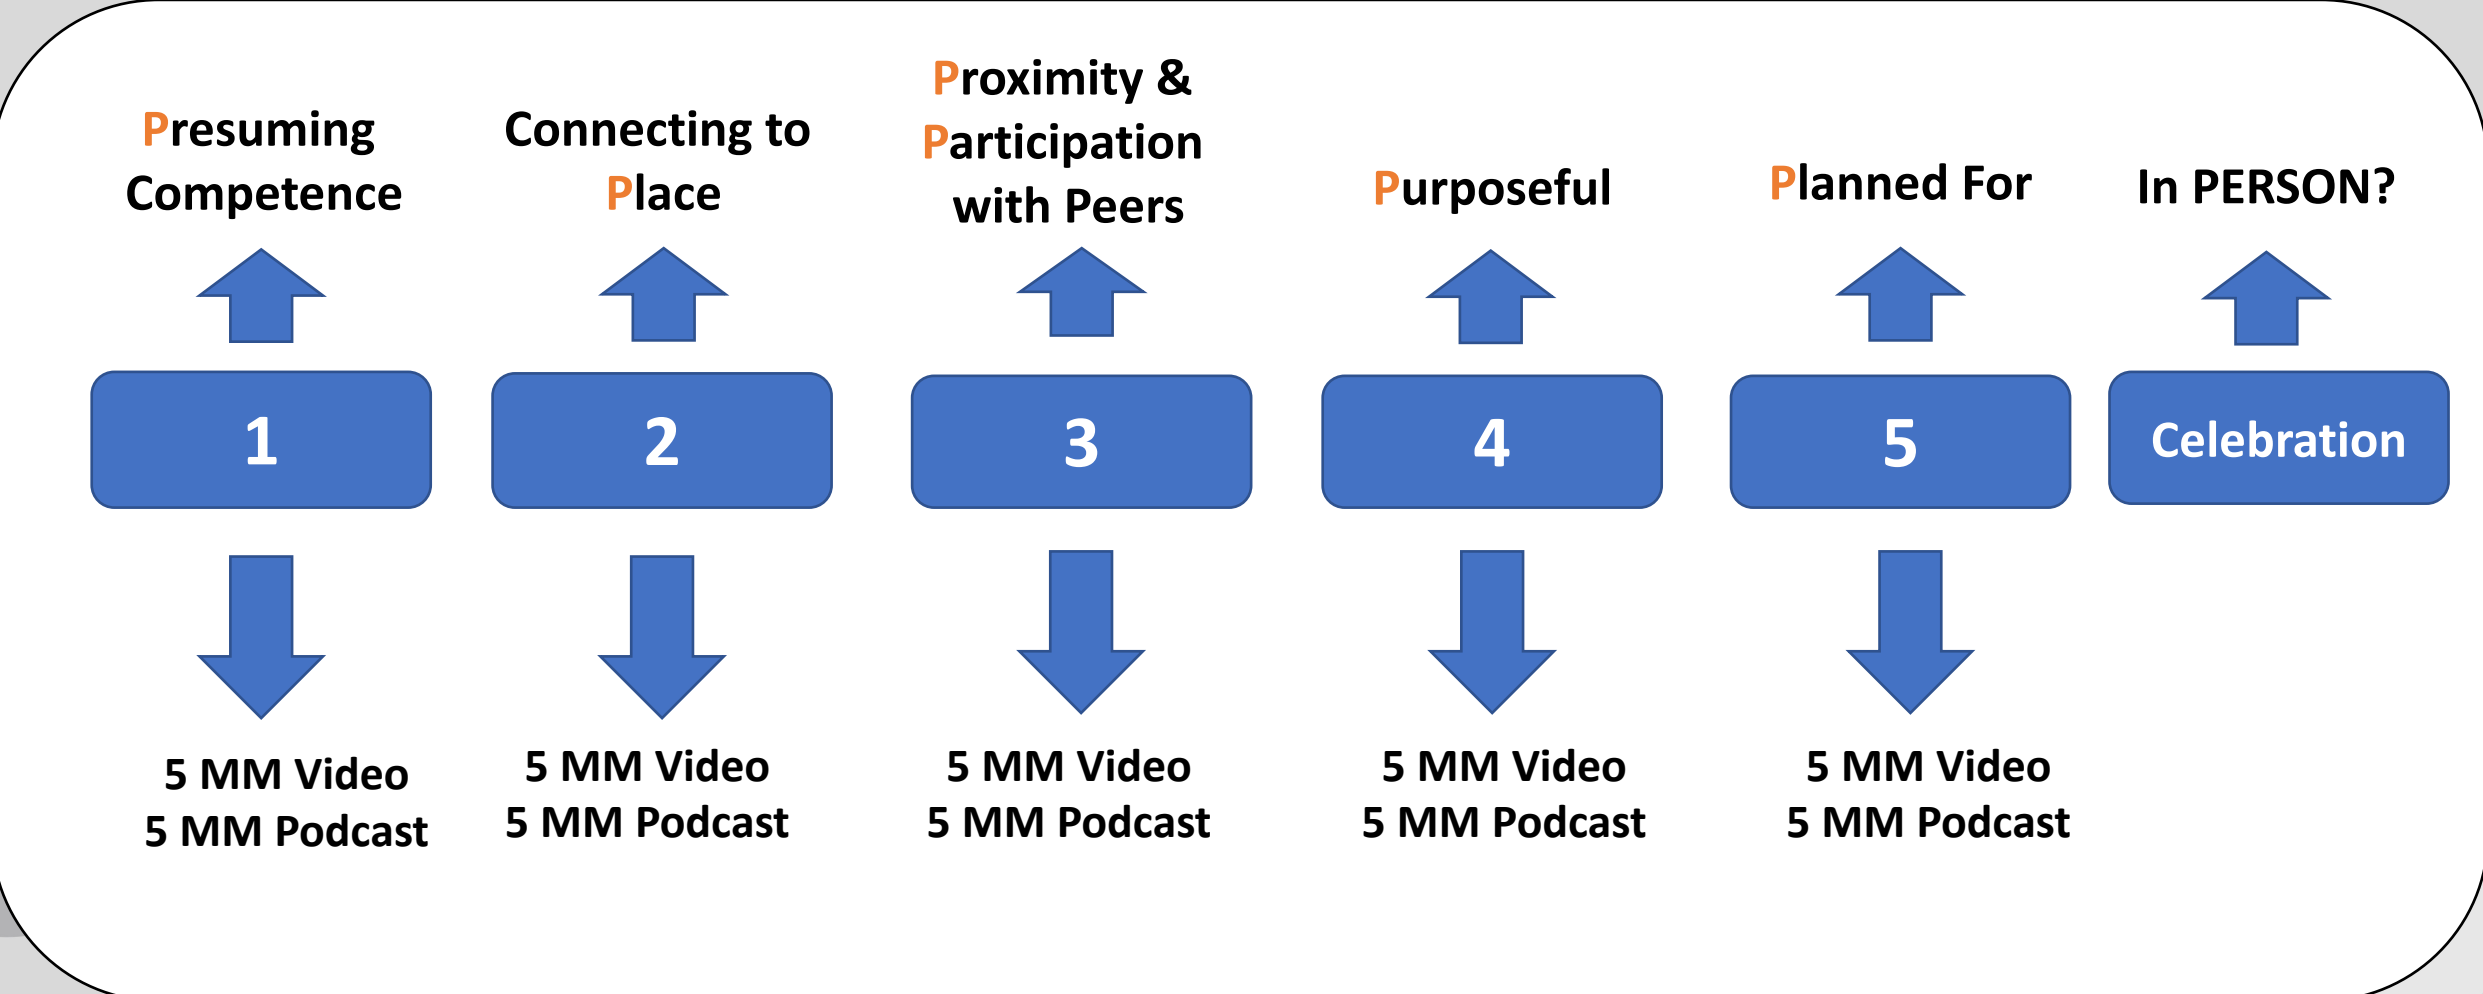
Presuming Competence

Connecting to Place

Proximity & Participation with Peers

Purposeful

Planned For

In PERSON?

1

2

3

4

5

Celebration

5 MM Video
5 MM Podcast

5 MM Video
5 MM Podcast

5 MM Video
5 MM Podcast

5 MM Video
5 MM Podcast

5 MM Video
5 MM Podcast